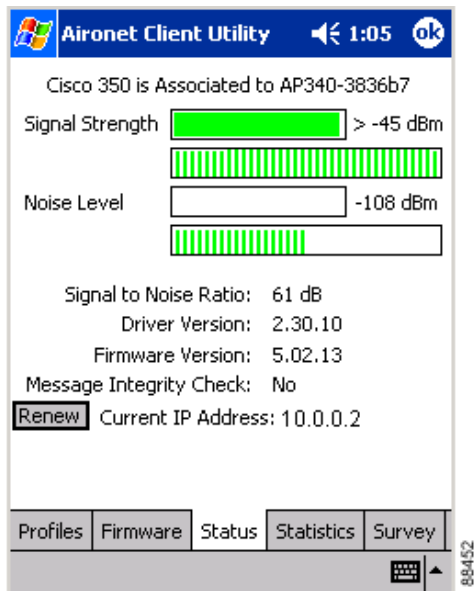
Aironet Client Utility 1:05 ok

Cisco 350 is Associated to AP340-3836b7

Signal Strength > -45 dBm

Noise Level -108 dBm

Signal to Noise Ratio: 61 dB
Driver Version: 2.30.10
Firmware Version: 5.02.13
Message Integrity Check: No

Renew Current IP Address: 10.0.0.2

Profiles Firmware Status Statistics Survey

89452